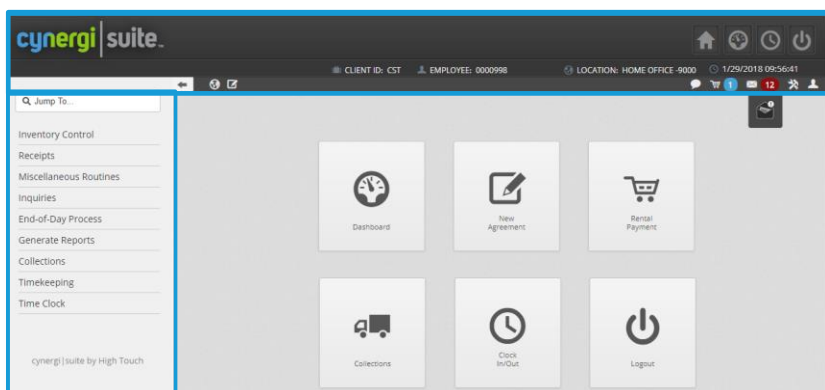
cynergi | suite.

CLIENT ID: CST EMPLOYEE: 0000998 LOCATION: HOME OFFICE -9000 1/29/2018 09:56:41

1 12

Jump To...

Inventory Control
Receipts
Miscellaneous Routines
Inquiries
End-of-Day Process
Generate Reports
Collections
Timekeeping
Time Clock

cynergi | suite by High Touch

Dashboard

New Agreement

Rental Payment

Collections

Clock In/Out

Logout